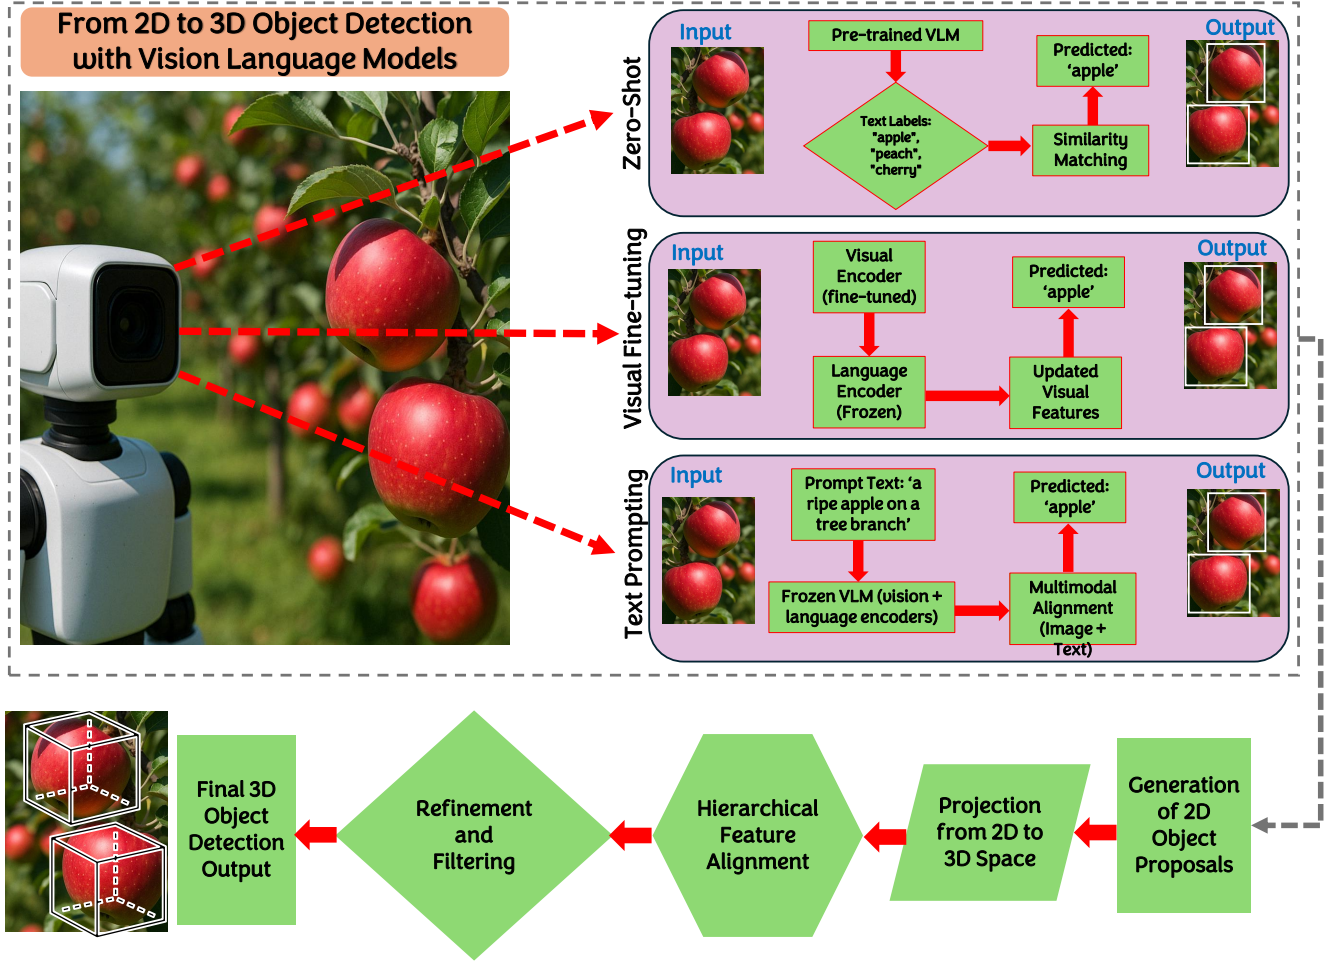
From 2D to 3D Object Detection with Vision Language Models

Zero-Shot

Input

Pre-trained VLM

Text Labels: "apple", "peach", "cherry"

Similarity Matching

Predicted: 'apple'

Output

Visual Fine-tuning

Input

Visual Encoder (fine-tuned)

Language Encoder (Frozen)

Updated Visual Features

Predicted: 'apple'

Output

Text Prompting

Input

Prompt Text: 'a ripe apple on a tree branch'

Frozen VLM (vision + language encoders)

Multimodal Alignment (Image + Text)

Predicted: 'apple'

Output

Generation of 2D Object Proposals

Projection from 2D to 3D Space

Hierarchical Feature Alignment

Refinement and Filtering

Final 3D Object Detection Output